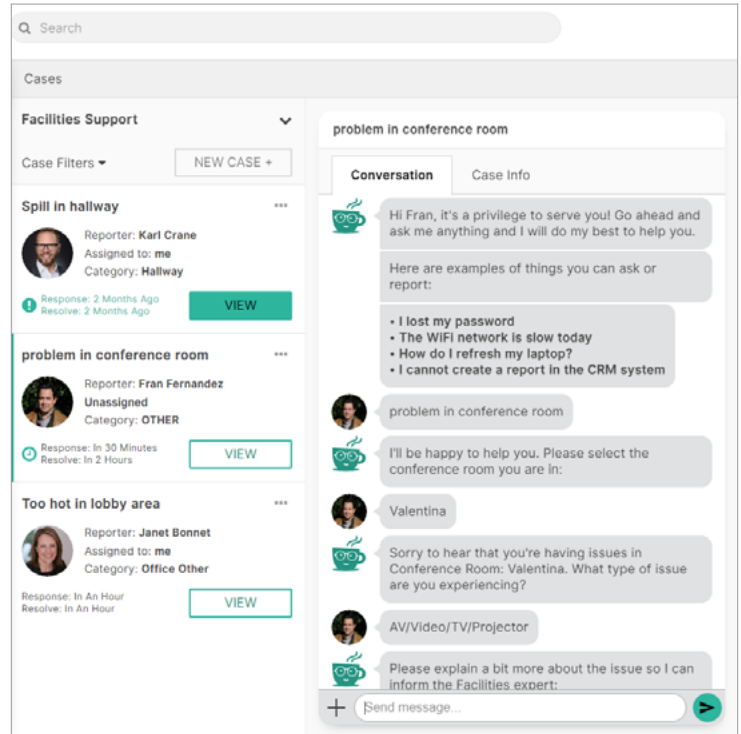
Search

Cases

Facilities Support

Case Filters

NEW CASE +

Spill in hallway

Reporter: Karl Crane
Assigned to: me
Category: Hallway

Response: 2 Months Ago
Resolve: 2 Months Ago

VIEW

problem in conference room

Reporter: Fran Fernandez
Unassigned
Category: OTHER

Response: In 30 Minutes
Resolve: In 2 Hours

VIEW

Too hot in lobby area

Reporter: Janet Bonnet
Assigned to: me
Category: Office Other

Response: In An Hour
Resolve: In An Hour

VIEW

problem in conference room

Conversation

Case Info

Hi Fran, it's a privilege to serve you! Go ahead and ask me anything and I will do my best to help you.

Here are examples of things you can ask or report:

• I lost my password
• The WiFi network is slow today
• How do I refresh my laptop?
• I cannot create a report in the CRM system

problem in conference room

I'll be happy to help you. Please select the conference room you are in:

Valentina

Sorry to hear that you're having issues in Conference Room: Valentina. What type of issue are you experiencing?

AV/Video/TV/Projector

Please explain a bit more about the issue so I can inform the Facilities expert:

Send message...